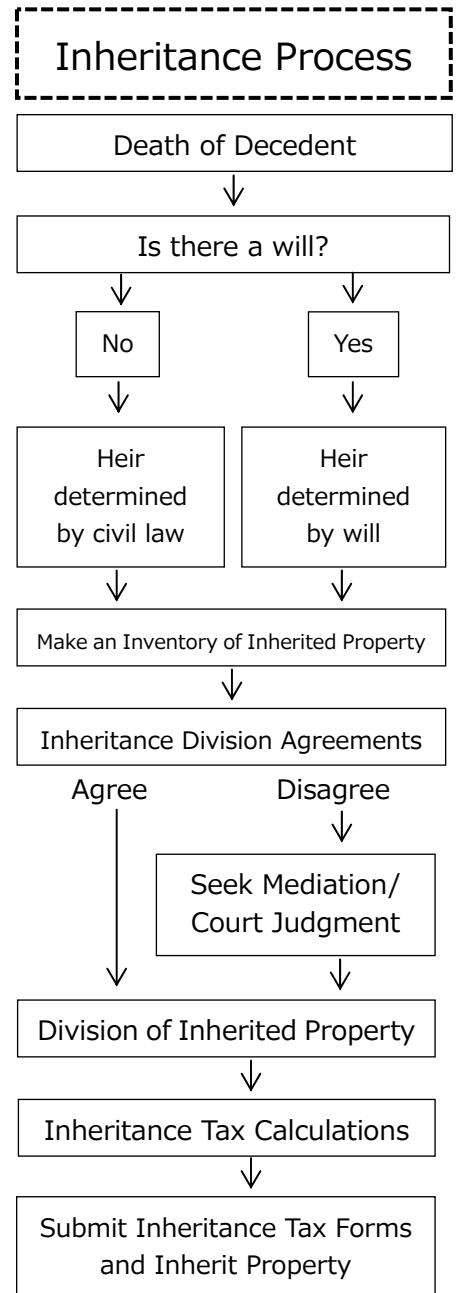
Inheritance Process

Death of Decedent

Is there a will?

No

Yes

Heir determined by civil law

Heir determined by will

Make an Inventory of Inherited Property

Inheritance Division Agreements

Agree

Disagree

Seek Mediation/ Court Judgment

Division of Inherited Property

Inheritance Tax Calculations

Submit Inheritance Tax Forms and Inherit Property